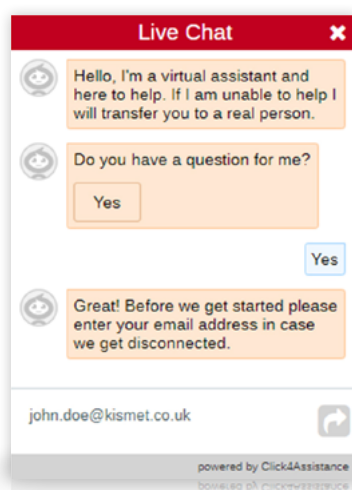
Live Chat ✖

Hello, I'm a virtual assistant and here to help. If I am unable to help I will transfer you to a real person.

Do you have a question for me?

Yes

Yes

Great! Before we get started please enter your email address in case we get disconnected.

john.doe@kismet.co.uk

powered by Click4Assistance